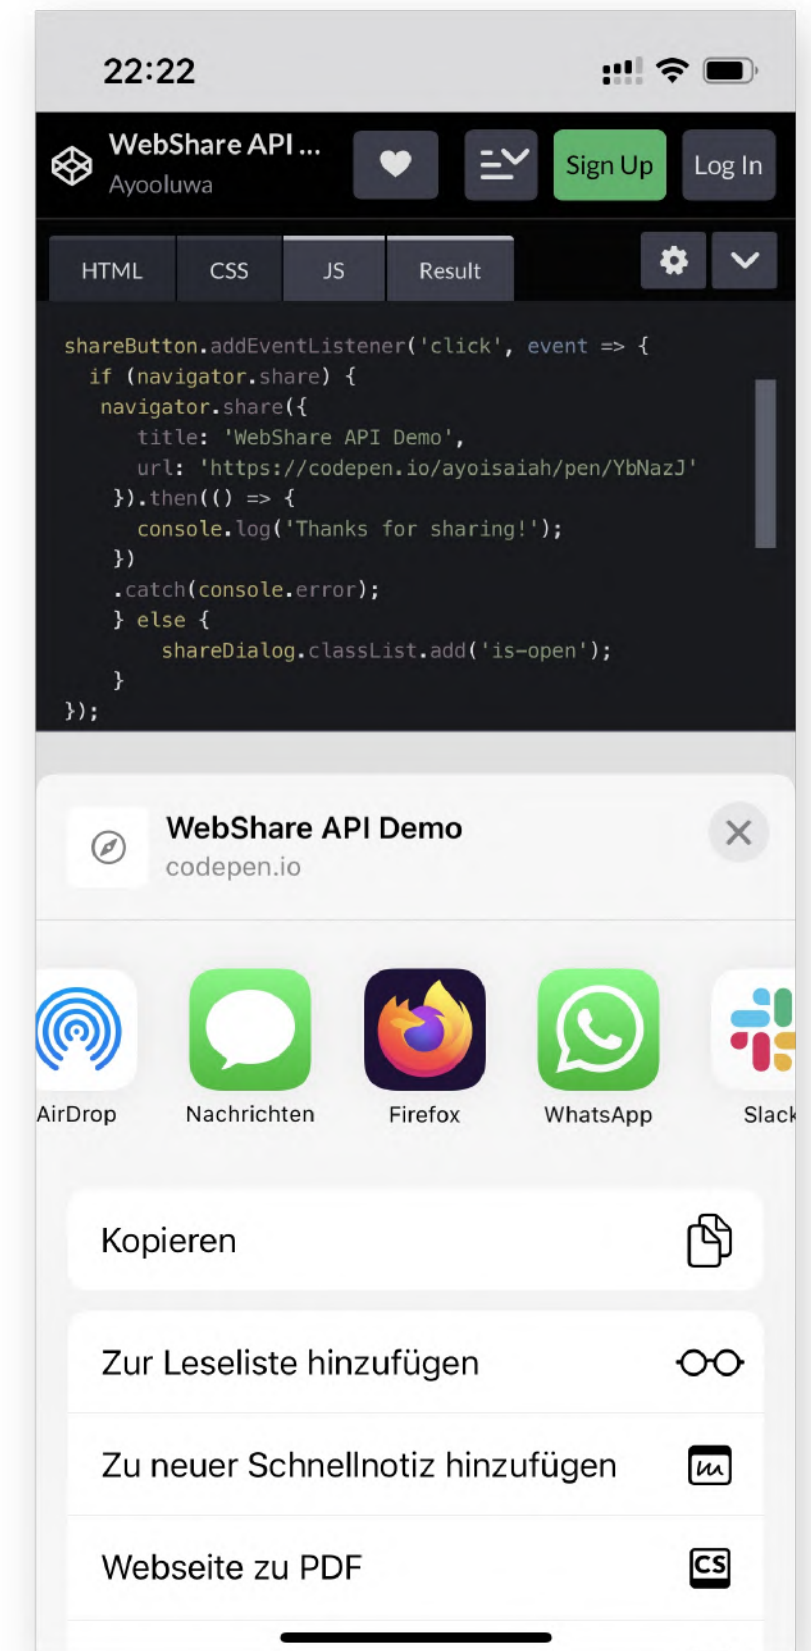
22:22

WebShare API ...
Ayooluwa

Sign Up
Log In

HTML
CSS
JS
Result

```
shareButton.addEventListener('click', event => {
  if (navigator.share) {
   navigator.share({
      title: 'WebShare API Demo',
      url: 'https://codepen.io/ayoisaiah/pen/YbNazJ'
    }).then(() => {
      console.log('Thanks for sharing!');
    })
    .catch(console.error);
    } else {
        shareDialog.classList.add('is-open');
    }
});
```

WebShare API Demo
codepen.io

AirDrop
Nachrichten
Firefox
WhatsApp
Slack

Kopieren

Zur Leseliste hinzufügen

Zu neuer Schnellnotiz hinzufügen

Webseite zu PDF